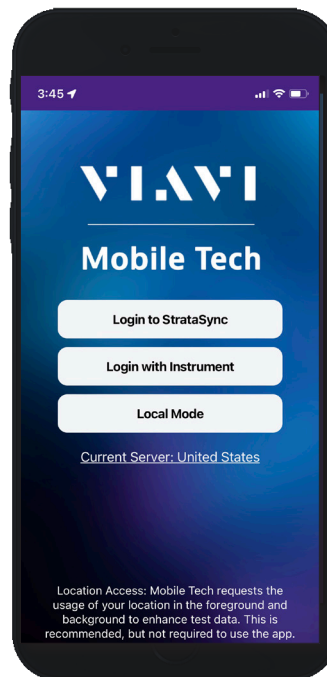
3:45

VIAVI

Mobile Tech

Login to StrataSync

Login with Instrument

Local Mode

Current Server: United States

Location Access: Mobile Tech requests the usage of your location in the foreground and background to enhance test data. This is recommended, but not required to use the app.